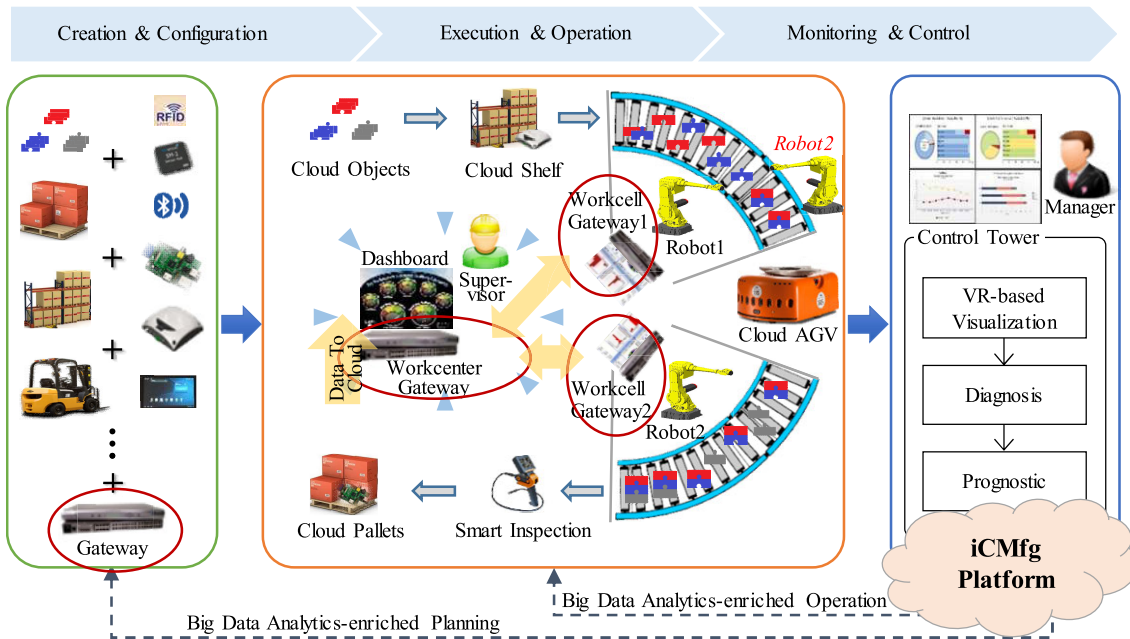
Creation & Configuration

Execution & Operation

Monitoring & Control

RFID

+

+

+

+

Gateway

Cloud Objects

Cloud Shelf

Robot2

Workcell Gateway1

Robot1

Dashboard

Supervisor

Cloud AGV

Data To Cloud

Workcenter Gateway

Workcell Gateway2

Robot2

Cloud Pallets

Smart Inspection

Manager

Control Tower

VR-based Visualization

Diagnosis

Prognostic

iCMfg Platform

Big Data Analytics-enriched Operation

Big Data Analytics-enriched Planning